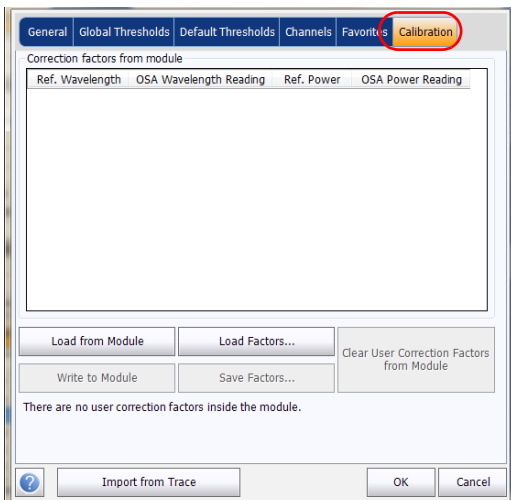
General | Global Thresholds | Default Thresholds | Channels | Favorites | Calibration

Correction factors from module

| Ref. Wavelength | OSA Wavelength Reading | Ref. Power | OSA Power Reading |
|---|---|---|---|

Load from Module
Load Factors...
Clear User Correction Factors from Module
Write to Module
Save Factors...

There are no user correction factors inside the module.

?
Import from Trace
OK
Cancel